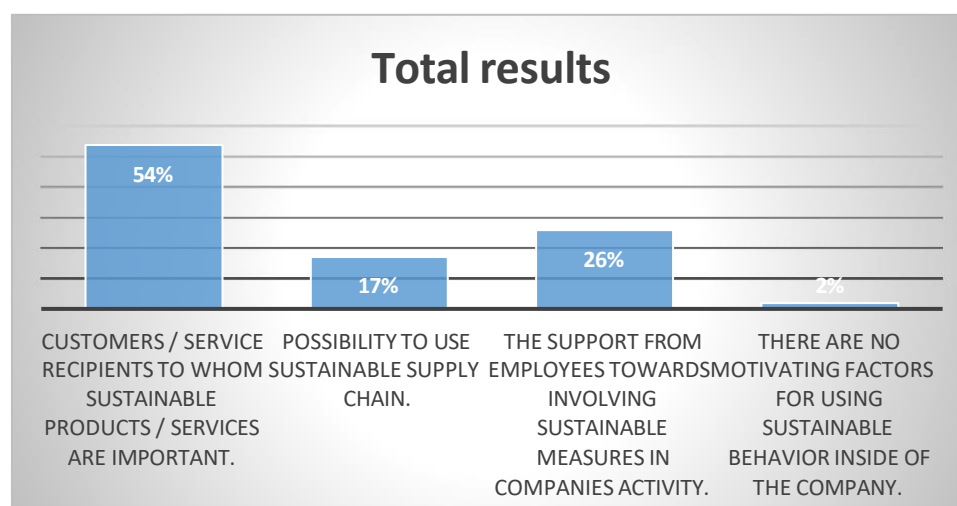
Total results

54%

17%

26%

2%

CUSTOMERS / SERVICE RECIPIENTS TO WHOM SUSTAINABLE PRODUCTS / SERVICES ARE IMPORTANT.

POSSIBILITY TO USE SUSTAINABLE SUPPLY CHAIN.

THE SUPPORT FROM EMPLOYEES TOWARDS INVOLVING SUSTAINABLE MEASURES IN COMPANIES ACTIVITY.

THERE ARE NO MOTIVATING FACTORS FOR USING SUSTAINABLE BEHAVIOR INSIDE OF THE COMPANY.